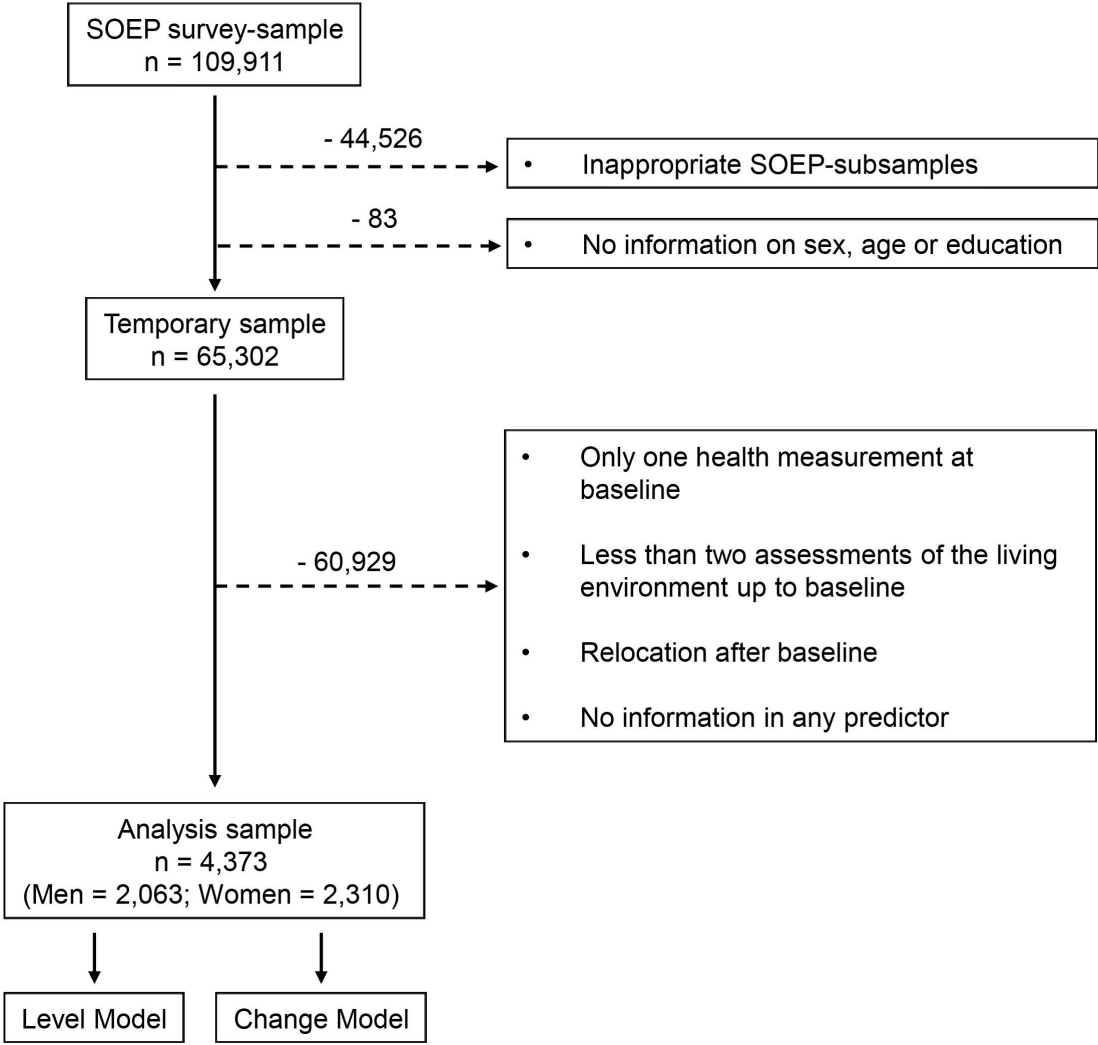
SOEP survey-sample
n = 109,911

- 44,526

• Inappropriate SOEP-subsamples

- 83

• No information on sex, age or education

Temporary sample
n = 65,302

- 60,929

• Only one health measurement at baseline

• Less than two assessments of the living environment up to baseline

• Relocation after baseline

• No information in any predictor

Analysis sample
n = 4,373
(Men = 2,063; Women = 2,310)

Level Model

Change Model